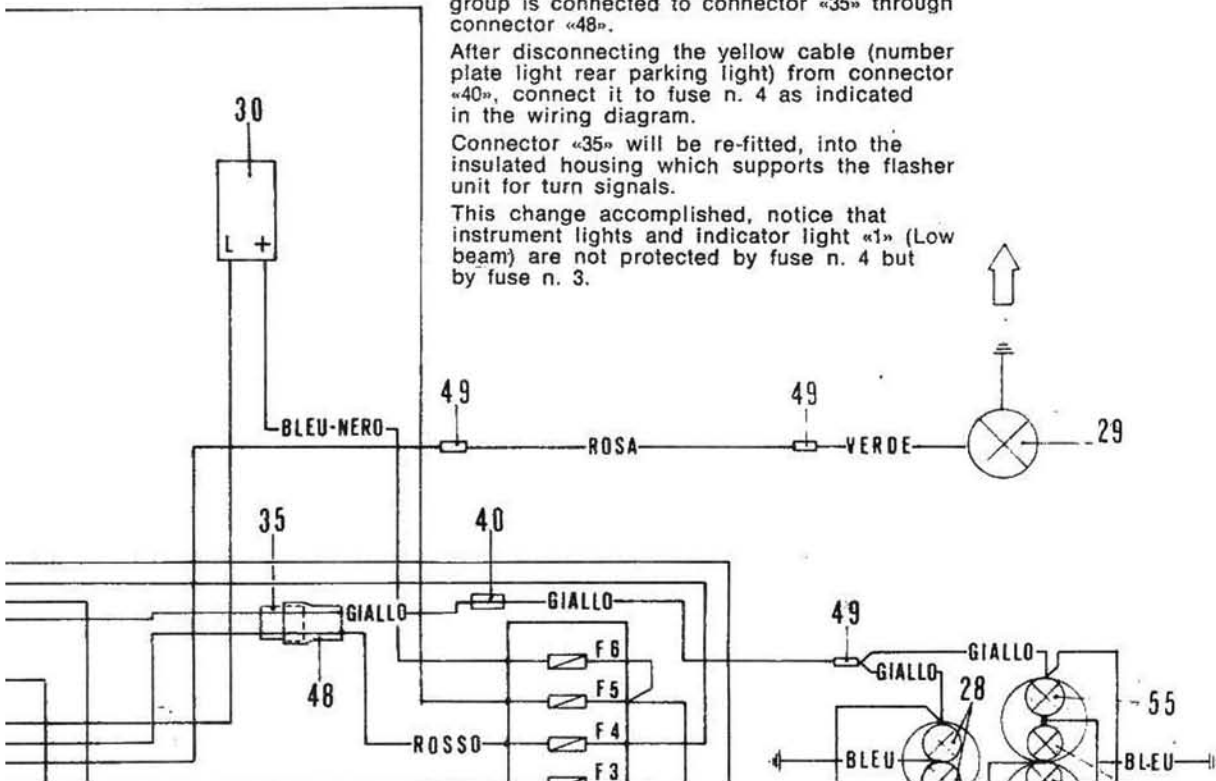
group is connected to connector «35» through connector «48».

After disconnecting the yellow cable (number plate light rear parking light) from connector «40», connect it to fuse n. 4 as indicated in the wiring diagram.

Connector «35» will be re-fitted, into the insulated housing which supports the flasher unit for turn signals.

This change accomplished, notice that instrument lights and indicator light «1» (Low beam) are not protected by fuse n. 4 but by fuse n. 3.

30

L +

BLEU-NERO

49

ROSA

49

VERDE

29

35

40

GIALLO

GIALLO

49

GIALLO

GIALLO

F6

F5

28

55

48

F4

ROSSO

BLEU

BLEU

F3